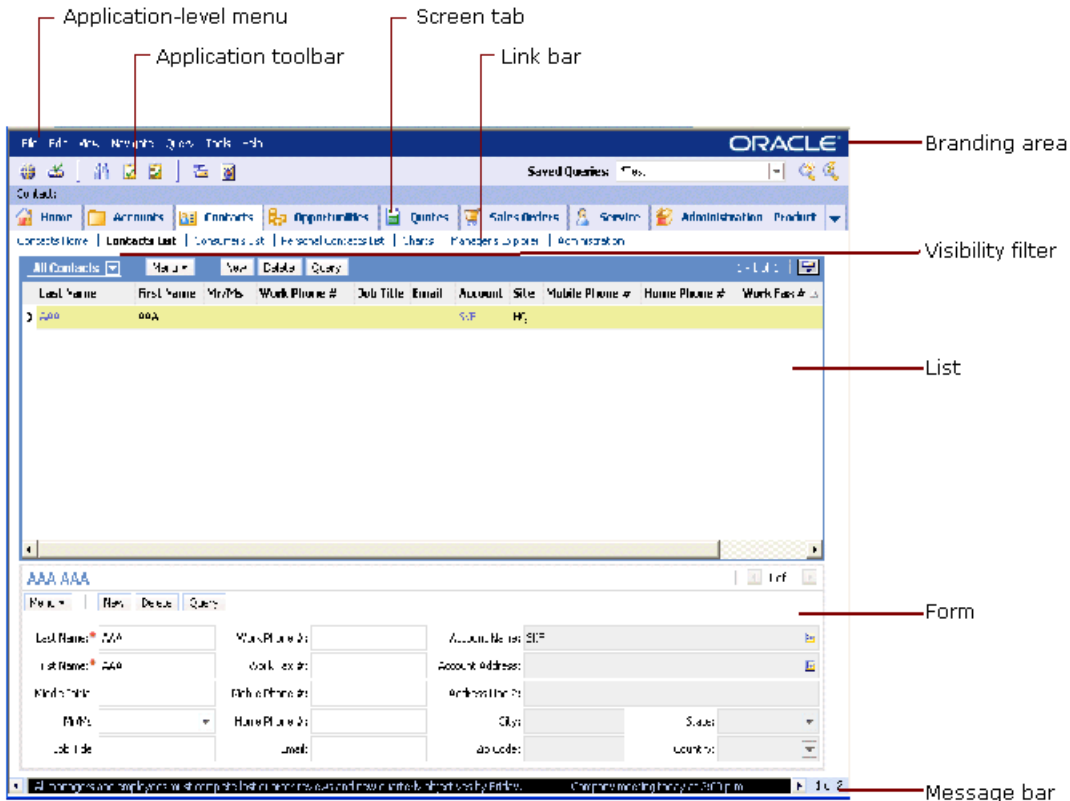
Application-level menu

Application toolbar

Screen tab

Link bar

File Edit View Navigate Query Tools Help

ORACLE

Branding area

Saved Queries: Files

Contacts:

Home | Accounts | Contacts | Opportunities | Quotes | Sales Orders | Service | Administration | Product

Contacts Home | Contacts List | Consumers List | Personal Contacts List | Charts | Managers Explorer | Administration

Visibility filter

All Contacts | Menu | New | Delete | Query

| Last Name | First Name | Mr/Ms | Work Phone # | Job Title | Email | Account | Site | Mobile Phone # | Home Phone # | Work Fax # |
|---|---|---|---|---|---|---|---|---|---|---|
| AAA | AAA | | | | | SCF | HQ | | | |

List

AAA AAA

1 of 1

Menu | New | Delete | Query

Form

Last Name: AAA
First Name: AAA
Middle Initial:
Mr/Ms:
Job Title:
Work Phone #:
Work Fax #:
Mobile Phone #:
Home Phone #:
Email:
Account Name: SCF
Account Address:
Address Line 2:
City:
Zip Code:
State:
Country:

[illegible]

Company meeting today at 3:00 p.m.

1 of 2

Message bar